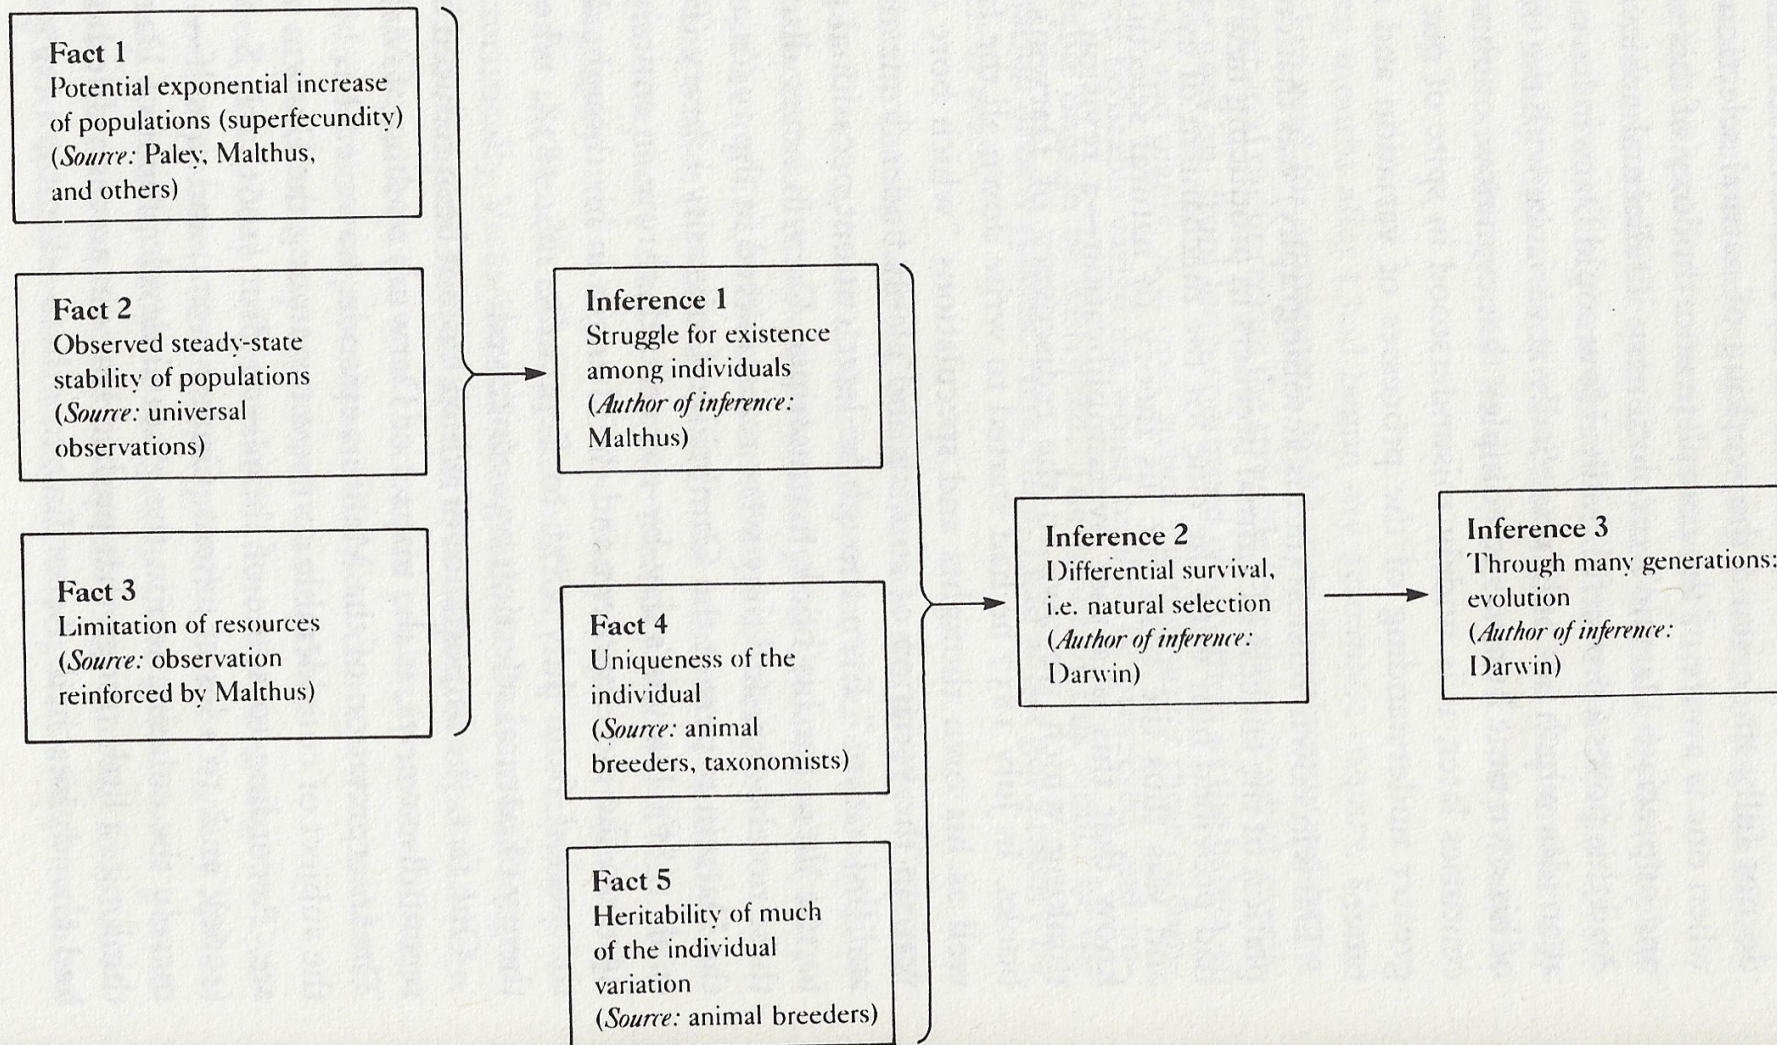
Fact 1
Potential exponential increase of populations (superfecundity) (*Source:* Paley, Malthus, and others)

Fact 2
Observed steady-state stability of populations (*Source:* universal observations)

Fact 3
Limitation of resources (*Source:* observation reinforced by Malthus)

Inference 1
Struggle for existence among individuals (*Author of inference:* Malthus)

Fact 4
Uniqueness of the individual (*Source:* animal breeders, taxonomists)

Fact 5
Heritability of much of the individual variation (*Source:* animal breeders)

Inference 2
Differential survival, i.e. natural selection (*Author of inference:* Darwin)

Inference 3
Through many generations: evolution (*Author of inference:* Darwin)